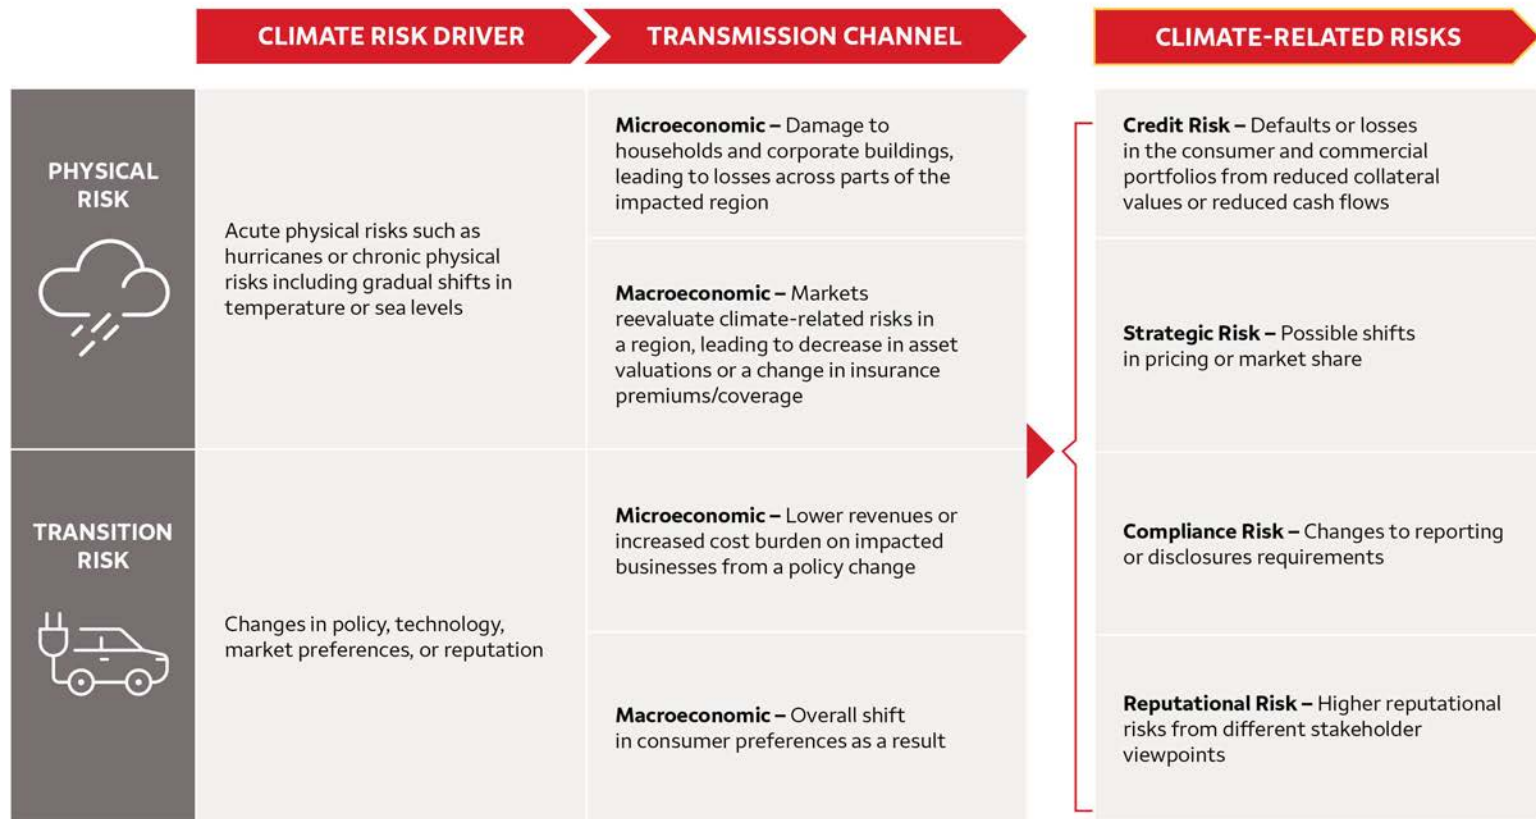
| | CLIMATE RISK DRIVER | TRANSMISSION CHANNEL | CLIMATE-RELATED RISKS |
|---|---|---|---|
| PHYSICAL RISK | Acute physical risks such as hurricanes or chronic physical risks including gradual shifts in temperature or sea levels | **Microeconomic –** Damage to households and corporate buildings, leading to losses across parts of the impacted region | **Credit Risk –** Defaults or losses in the consumer and commercial portfolios from reduced collateral values or reduced cash flows |
| | | **Macroeconomic –** Markets reevaluate climate-related risks in a region, leading to decrease in asset valuations or a change in insurance premiums/coverage | **Strategic Risk –** Possible shifts in pricing or market share |
| TRANSITION RISK | Changes in policy, technology, market preferences, or reputation | **Microeconomic –** Lower revenues or increased cost burden on impacted businesses from a policy change | **Compliance Risk –** Changes to reporting or disclosures requirements |
| | | **Macroeconomic –** Overall shift in consumer preferences as a result | **Reputational Risk –** Higher reputational risks from different stakeholder viewpoints |